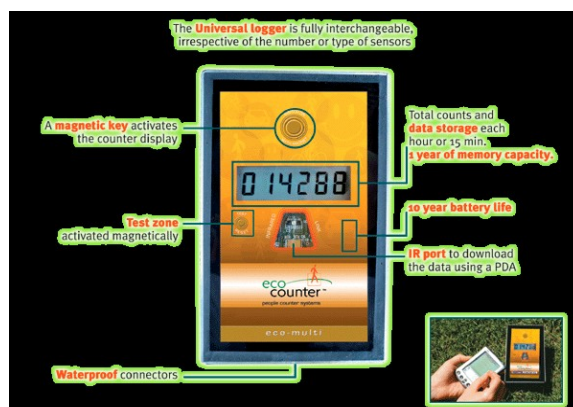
The Universal logger is fully interchangeable, irrespective of the number or type of sensors

A magnetic key activates the counter display

Total counts and data storage each hour or 15 min.
1 year of memory capacity.

014288

10 year battery life

Test zone activated magnetically

IR port to download the data using a PDA

eco counter
people counter systems

eco-multi

Waterproof connectors